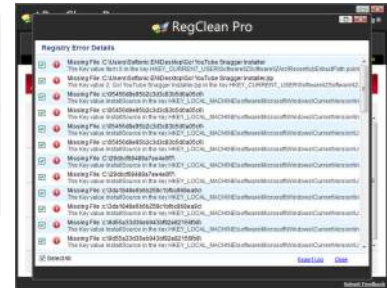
RegClean Pro

Registry Error Details

Missing File: C:\Users\Softonic.ENI\Desktop\Go! YouTube Snagger\Installer
The Key value item 0 in the key HKEY_CURRENT_USER\Software\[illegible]

Missing File: C:\Users\Softonic.ENI\Desktop\Go! YouTube Snagger\Installer.zip
The Key value 2: Go! YouTube Snagger Installer.zip in the key HKEY_CURRENT_USER\Software\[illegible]

Missing File: C:\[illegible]
The key value InstallSource in the key HKEY_LOCAL_MACHINE\Software\Microsoft\Windows\CurrentVersion\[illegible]

Missing File: C:\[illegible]
The key value InstallSource in the key HKEY_LOCAL_MACHINE\Software\Microsoft\Windows\CurrentVersion\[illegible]

Missing File: C:\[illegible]
The key value InstallSource in the key HKEY_LOCAL_MACHINE\Software\Microsoft\Windows\CurrentVersion\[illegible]

Missing File: C:\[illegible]
The key value InstallSource in the key HKEY_LOCAL_MACHINE\Software\Microsoft\Windows\CurrentVersion\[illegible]

Missing File: C:\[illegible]
The key value InstallSource in the key HKEY_LOCAL_MACHINE\Software\Microsoft\Windows\CurrentVersion\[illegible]

Missing File: C:\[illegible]
The key value InstallSource in the key HKEY_LOCAL_MACHINE\Software\Microsoft\Windows\CurrentVersion\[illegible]

Missing File: C:\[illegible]
The key value InstallSource in the key HKEY_LOCAL_MACHINE\Software\Microsoft\Windows\CurrentVersion\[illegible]

Missing File: C:\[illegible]
The key value InstallSource in the key HKEY_LOCAL_MACHINE\Software\Microsoft\Windows\CurrentVersion\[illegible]

Missing File: C:\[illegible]
The key value InstallSource in the key HKEY_LOCAL_MACHINE\Software\Microsoft\Windows\CurrentVersion\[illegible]

Missing File: C:\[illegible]
The key value InstallSource in the key HKEY_LOCAL_MACHINE\Software\Microsoft\Windows\CurrentVersion\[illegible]

Select All

Export List    Close

Submit Feedback